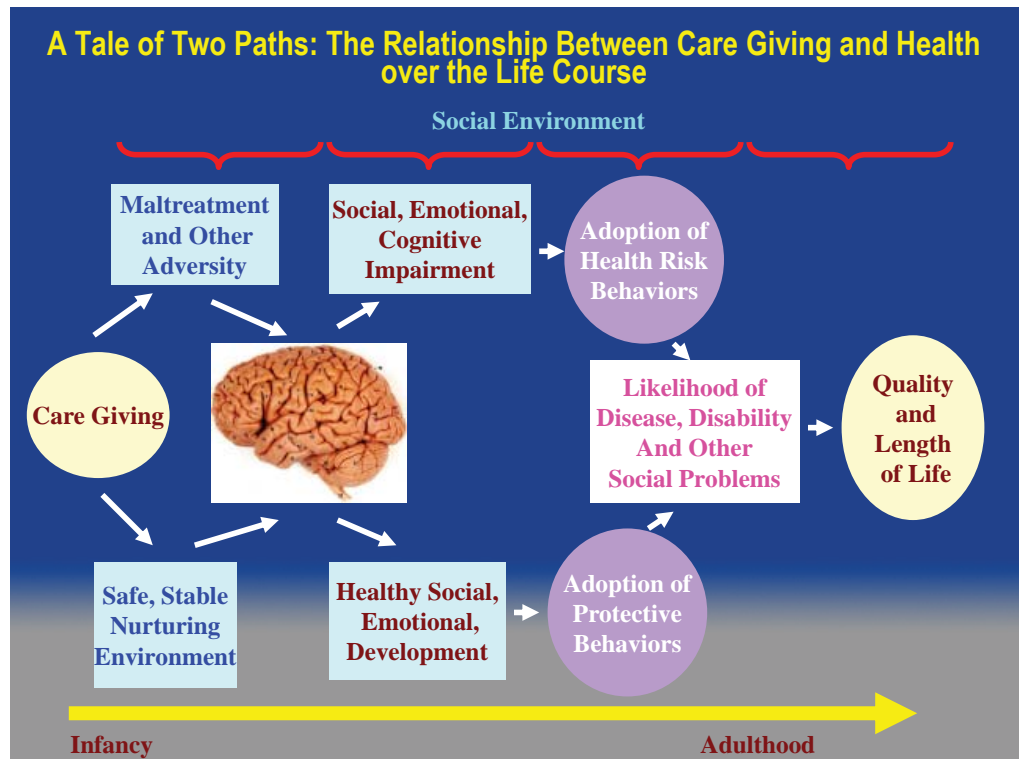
A Tale of Two Paths: The Relationship Between Care Giving and Health over the Life Course

Social Environment

Maltreatment and Other Adversity

Social, Emotional, Cognitive Impairment

Adoption of Health Risk Behaviors

Care Giving

Likelihood of Disease, Disability And Other Social Problems

Quality and Length of Life

Safe, Stable Nurturing Environment

Healthy Social, Emotional, Development

Adoption of Protective Behaviors

Infancy

Adulthood